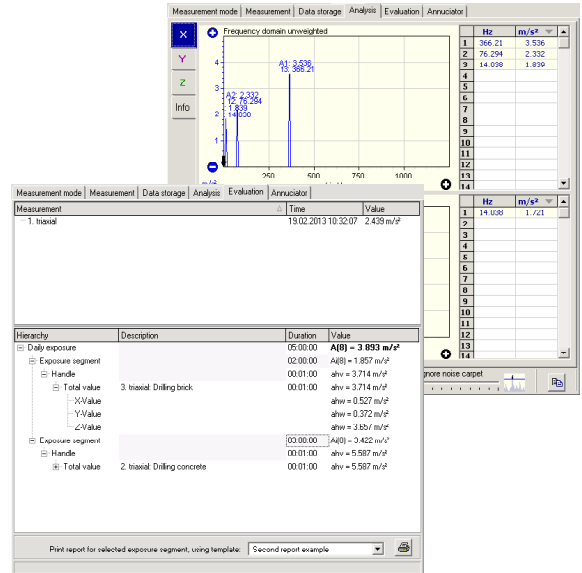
Measurement mode | Measurement | Data storage | Analysis | Evaluation | Annunciator

X
Y
Z
Info

Frequency domain unweighted

4
3
2
1

A1: 3.536
13: 366.21
A2: 2.332
12: 76.294
1.839
14.030

250
500
750
1000

| | Hz | m/s² |
|---|---|---|
| 1 | 366.21 | 3.536 |
| 2 | 76.294 | 2.332 |
| 3 | 14.038 | 1.839 |
| 4 | | |
| 5 | | |
| 6 | | |
| 7 | | |
| 8 | | |
| 9 | | |
| 10 | | |
| 11 | | |
| 12 | | |
| 13 | | |
| 14 | | |

| | Hz | m/s² |
|---|---|---|
| 1 | 14.038 | 1.721 |
| 2 | | |
| 3 | | |
| 4 | | |
| 5 | | |
| 6 | | |
| 7 | | |
| 8 | | |
| 9 | | |
| 10 | | |
| 11 | | |
| 12 | | |
| 13 | | |
| 14 | | |

gnore noise carpet

Measurement mode | Measurement | Data storage | Analysis | Evaluation | Annunciator

| Measurement | Time | Value |
|---|---|---|
| 1. triaxial | 19.02.2013 10:32:07 | 2.439 m/s² |

| Hierarchy | Description | Duration | Value |
|---|---|---|---|
| Daily exposure | | 05:00:00 | A(8) = 3.893 m/s² |
| Exposure segment | | 02:00:00 | A(8) = 1.857 m/s² |
| Handle | | 00:01:00 | ahv = 3.714 m/s² |
| Total value | 3. triaxial: Drilling brick | 00:01:00 | ahv = 3.714 m/s² |
| X-Value | | | ahw = 0.527 m/s² |
| Y-Value | | | ahw = 0.372 m/s² |
| Z-Value | | | ahw = 3.657 m/s² |
| Exposure segment | | 03:00:00 | A(8) = 3.422 m/s² |
| Handle | | 00:01:00 | ahv = 5.587 m/s² |
| Total value | 2. triaxial: Drilling concrete | 00:01:00 | ahv = 5.587 m/s² |

Print report for selected exposure segment, using template: Second report example